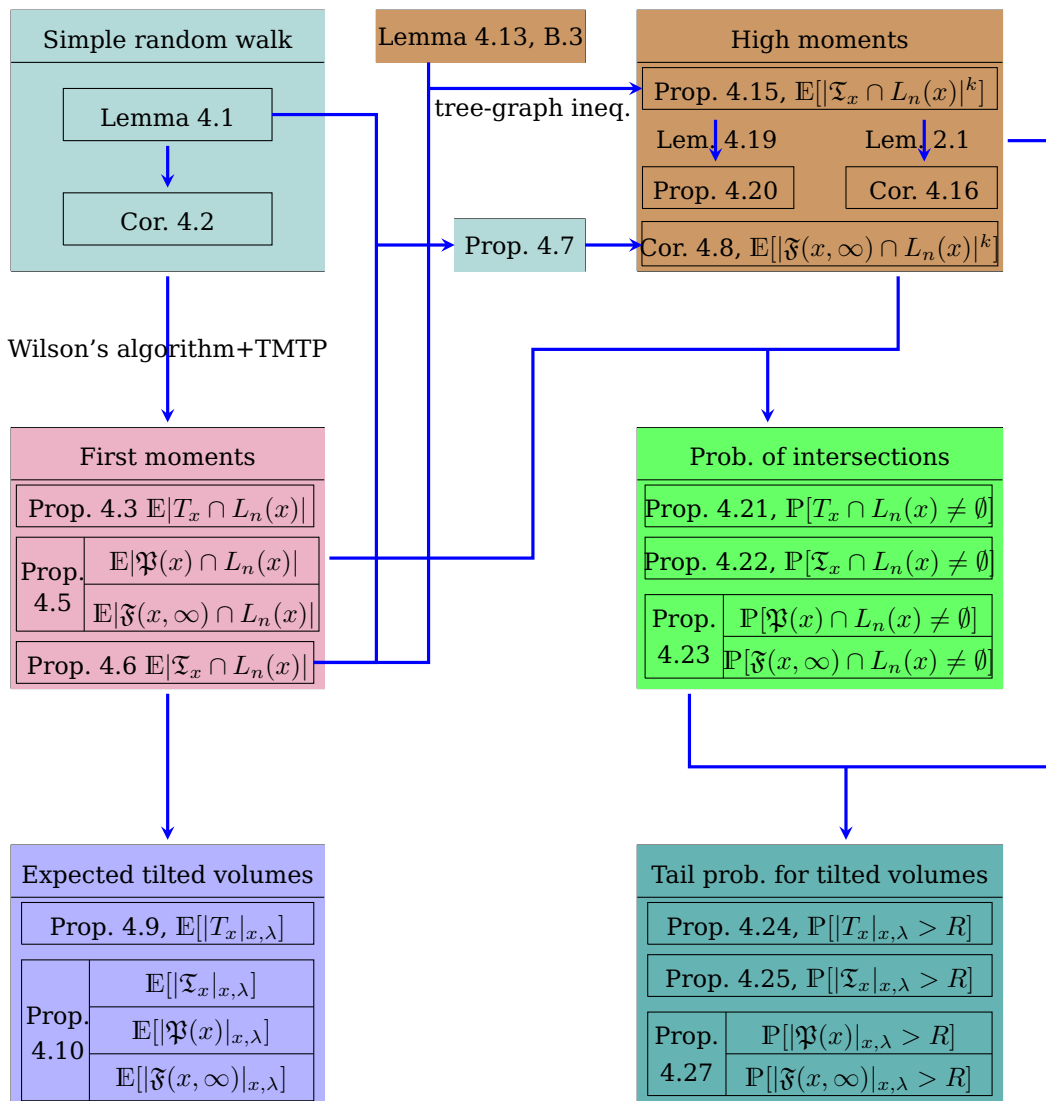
Simple random walk

Lemma 4.1

Cor. 4.2

Lemma 4.13, B.3

tree-graph ineq.

Prop. 4.7

High moments

Prop. 4.15, $\mathbb{E}[|\mathfrak{T}_x \cap L_n(x)|^k]$

Lem. 4.19

Lem. 2.1

Prop. 4.20

Cor. 4.16

Cor. 4.8, $\mathbb{E}[|\mathfrak{F}(x,\infty) \cap L_n(x)|^k]$

Wilson's algorithm+TMTP

First moments

Prop. 4.3 $\mathbb{E}|T_x \cap L_n(x)|$

| Prop. 4.5 | $\mathbb{E}|\mathfrak{P}(x) \cap L_n(x)|$ |
|---|---|
| | $\mathbb{E}|\mathfrak{F}(x,\infty) \cap L_n(x)|$ |

Prop. 4.6 $\mathbb{E}|\mathfrak{T}_x \cap L_n(x)|$

Prob. of intersections

Prop. 4.21, $\mathbb{P}[T_x \cap L_n(x) \neq \emptyset]$

Prop. 4.22, $\mathbb{P}[\mathfrak{T}_x \cap L_n(x) \neq \emptyset]$

| Prop. 4.23 | $\mathbb{P}[\mathfrak{P}(x) \cap L_n(x) \neq \emptyset]$ |
|---|---|
| | $\mathbb{P}[\mathfrak{F}(x,\infty) \cap L_n(x) \neq \emptyset]$ |

Expected tilted volumes

Prop. 4.9, $\mathbb{E}[|T_x|_{x,\lambda}]$

| Prop. 4.10 | $\mathbb{E}[|\mathfrak{T}_x|_{x,\lambda}]$ |
|---|---|
| | $\mathbb{E}[|\mathfrak{P}(x)|_{x,\lambda}]$ |
| | $\mathbb{E}[|\mathfrak{F}(x,\infty)|_{x,\lambda}]$ |

Tail prob. for tilted volumes

Prop. 4.24, $\mathbb{P}[|T_x|_{x,\lambda} > R]$

Prop. 4.25, $\mathbb{P}[|\mathfrak{T}_x|_{x,\lambda} > R]$

| Prop. 4.27 | $\mathbb{P}[|\mathfrak{P}(x)|_{x,\lambda} > R]$ |
|---|---|
| | $\mathbb{P}[|\mathfrak{F}(x,\infty)|_{x,\lambda} > R]$ |